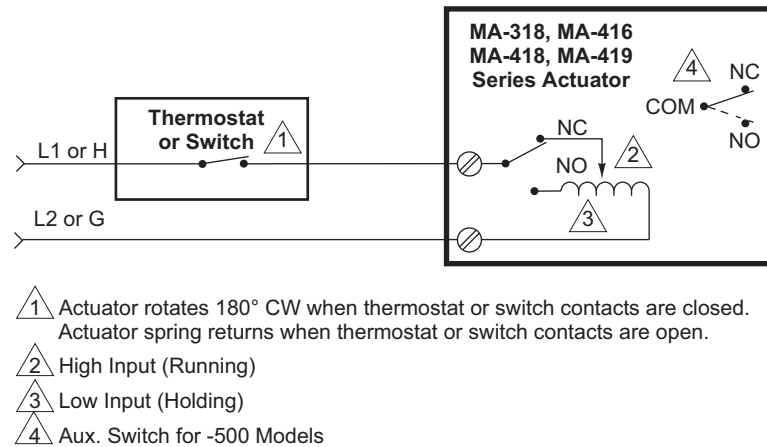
MA-318, MA-416
MA-418, MA-419
Series Actuator

4 NC
COM
NO

Thermostat
or Switch 1

L1 or H

NC
2
NO

3

L2 or G

1 Actuator rotates 180° CW when thermostat or switch contacts are closed. Actuator spring returns when thermostat or switch contacts are open.

2 High Input (Running)

3 Low Input (Holding)

4 Aux. Switch for -500 Models